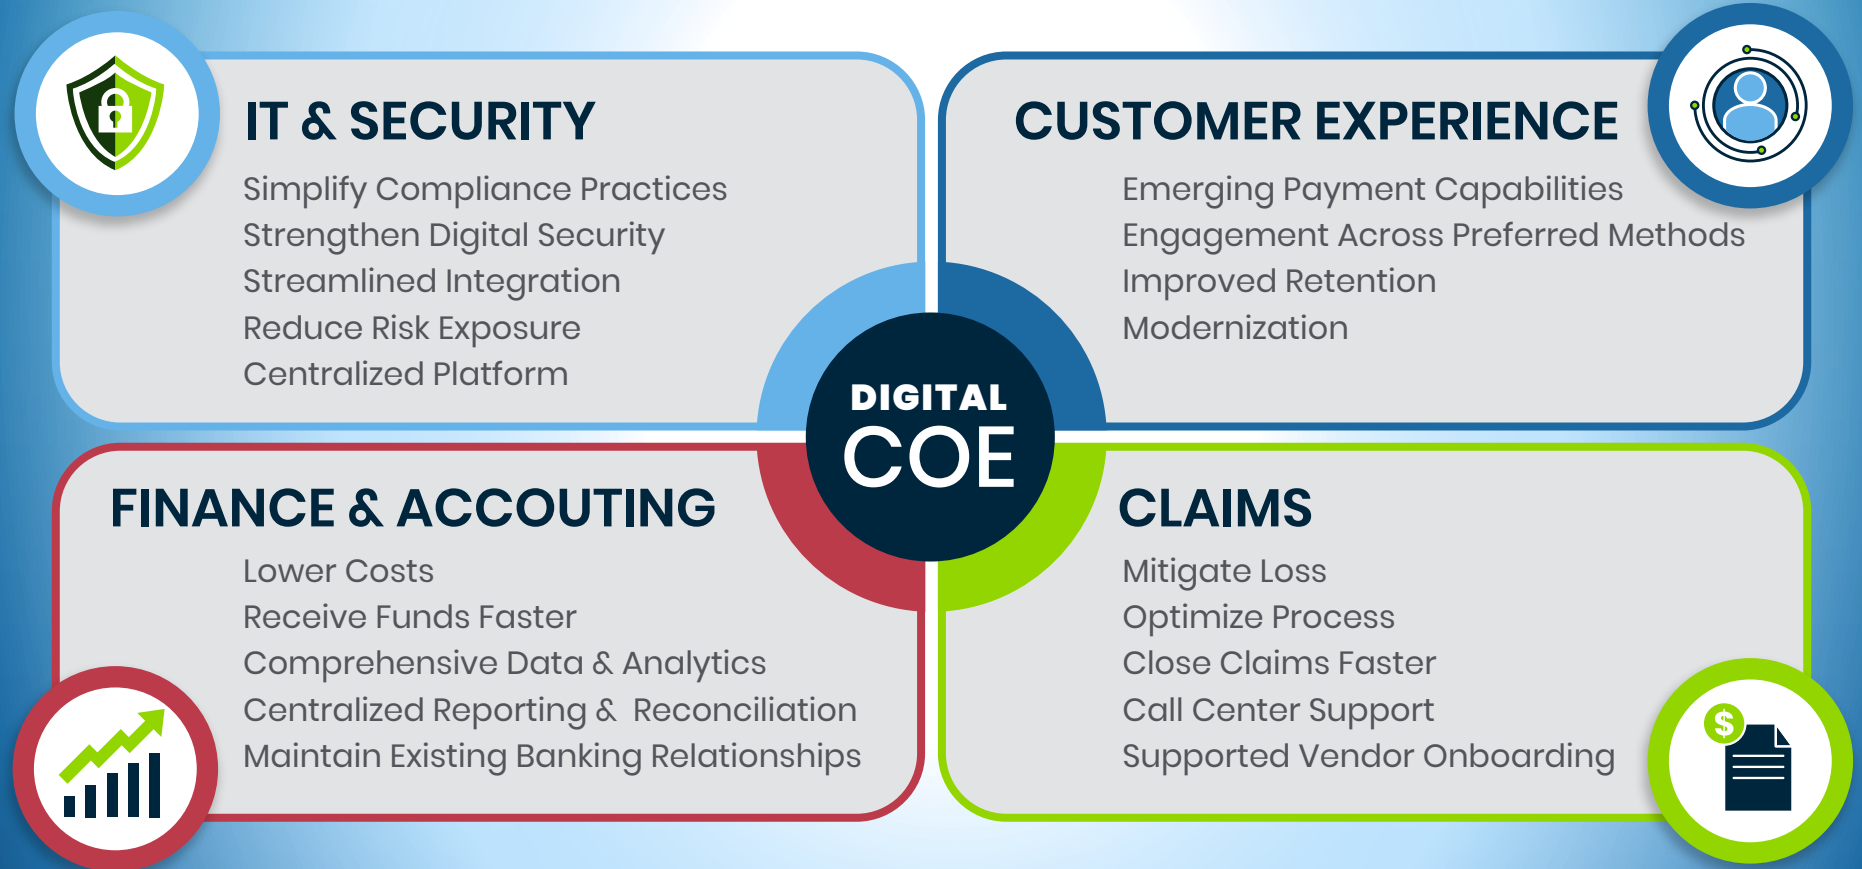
IT & SECURITY

Simplify Compliance Practices
Strengthen Digital Security
Streamlined Integration
Reduce Risk Exposure
Centralized Platform

CUSTOMER EXPERIENCE

Emerging Payment Capabilities
Engagement Across Preferred Methods
Improved Retention
Modernization

DIGITAL
COE

FINANCE & ACCOUTING

Lower Costs
Receive Funds Faster
Comprehensive Data & Analytics
Centralized Reporting & Reconciliation
Maintain Existing Banking Relationships

CLAIMS

Mitigate Loss
Optimize Process
Close Claims Faster
Call Center Support
Supported Vendor Onboarding

$